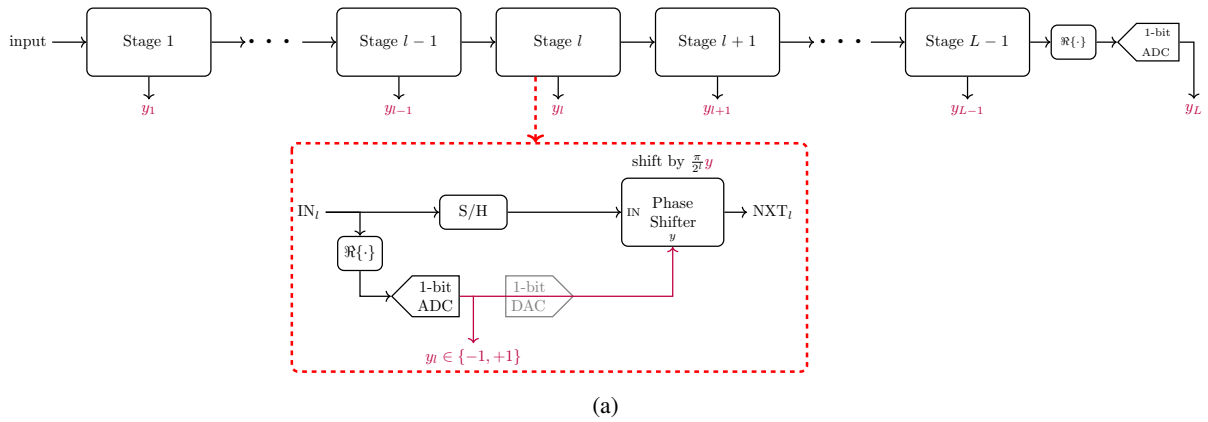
input

Stage 1

$\cdots$

Stage $l-1$

Stage $l$

Stage $l+1$

$\cdots$

Stage $L-1$

$\Re\{\cdot\}$

1-bit ADC

$y_1$

$y_{l-1}$

$y_l$

$y_{l+1}$

$y_{L-1}$

$y_L$

shift by $\frac{\pi}{2^l}y$

IN$_l$

S/H

IN

Phase Shifter

$y$

NXT$_l$

$\Re\{\cdot\}$

1-bit ADC

1-bit DAC

$y_l \in \{-1, +1\}$

(a)